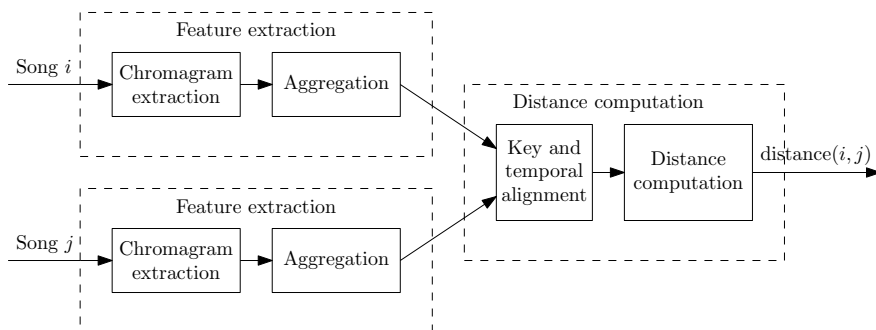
Feature extraction

Song $i$

Chromagram extraction

Aggregation

Distance computation

Key and temporal alignment

Distance computation

distance$(i, j)$

Feature extraction

Song $j$

Chromagram extraction

Aggregation